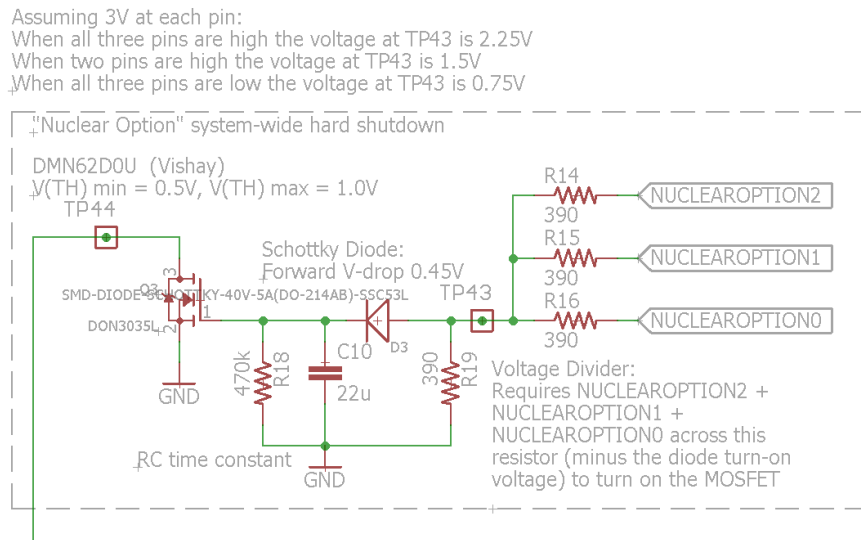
Assuming 3V at each pin:
When all three pins are high the voltage at TP43 is 2.25V
When two pins are high the voltage at TP43 is 1.5V
When all three pins are low the voltage at TP43 is 0.75V

"Nuclear Option" system-wide hard shutdown

DMN62D0U (Vishay)
V(TH) min = 0.5V, V(TH) max = 1.0V

TP44

Q3
SMD-DIODE-SCHOTTKY-40V-5A(DO-214AB)-SSC53L
DON3035L
3
2
1

GND

Schottky Diode:
Forward V-drop 0.45V

470k
R18

C10
22u

D3

TP43

390
R19

R14
390
NUCLEAROPTION2

R15
390
NUCLEAROPTION1

R16
390
NUCLEAROPTION0

Voltage Divider:
Requires NUCLEAROPTION2 + NUCLEAROPTION1 + NUCLEAROPTION0 across this resistor (minus the diode turn-on voltage) to turn on the MOSFET

RC time constant

GND